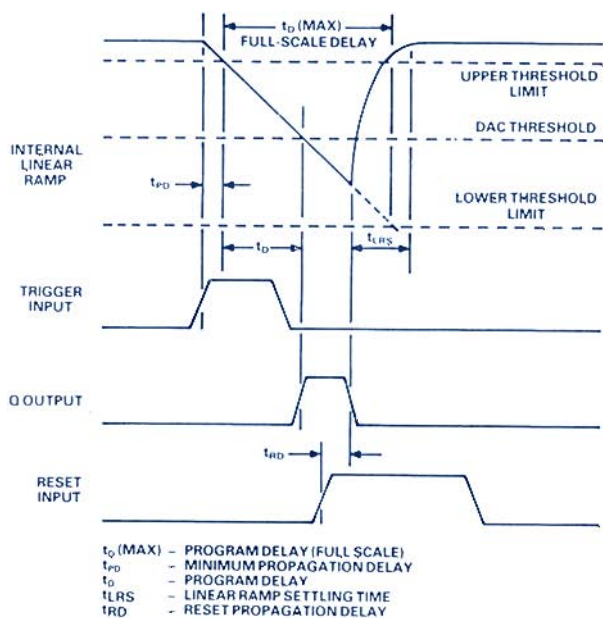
$t_D$ (MAX)
FULL-SCALE DELAY

UPPER THRESHOLD LIMIT

DAC THRESHOLD

INTERNAL LINEAR RAMP

$t_{PD}$

LOWER THRESHOLD LIMIT

$t_D$

$t_{LRS}$

TRIGGER INPUT

Q OUTPUT

$t_{RD}$

RESET INPUT

$t_D$ (MAX) – PROGRAM DELAY (FULL SCALE)
$t_{PD}$ – MINIMUM PROPAGATION DELAY
$t_D$ – PROGRAM DELAY
$t_{LRS}$ – LINEAR RAMP SETTLING TIME
$t_{RD}$ – RESET PROPAGATION DELAY